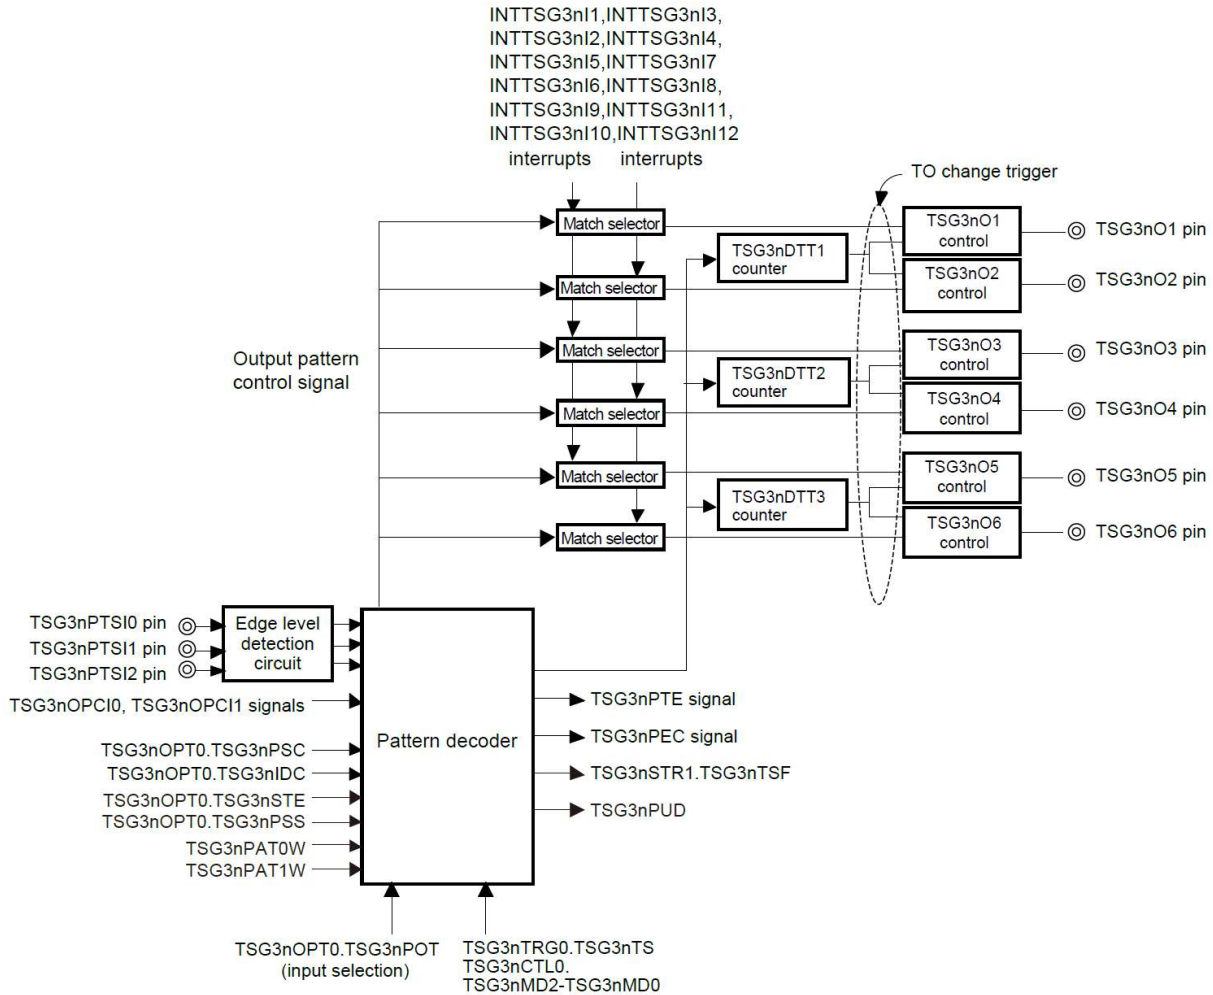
INTTSG3nI1,INTTSG3nI3,
INTTSG3nI2,INTTSG3nI4,
INTTSG3nI5,INTTSG3nI7
INTTSG3nI6,INTTSG3nI8,
INTTSG3nI9,INTTSG3nI11,
INTTSG3nI10,INTTSG3nI12
interrupts interrupts

TO change trigger

Match selector
Match selector
Match selector
Match selector
Match selector
Match selector

TSG3nDTT1 counter
TSG3nDTT2 counter
TSG3nDTT3 counter

TSG3nO1 control
TSG3nO2 control
TSG3nO3 control
TSG3nO4 control
TSG3nO5 control
TSG3nO6 control

TSG3nO1 pin
TSG3nO2 pin
TSG3nO3 pin
TSG3nO4 pin
TSG3nO5 pin
TSG3nO6 pin

Output pattern control signal

TSG3nPTSI0 pin
TSG3nPTSI1 pin
TSG3nPTSI2 pin
Edge level detection circuit
TSG3nOPCI0, TSG3nOPCI1 signals
TSG3nOPT0.TSG3nPSC
TSG3nOPT0.TSG3nIDC
TSG3nOPT0.TSG3nSTE
TSG3nOPT0.TSG3nPSS
TSG3nPAT0W
TSG3nPAT1W

Pattern decoder

TSG3nPTE signal
TSG3nPEC signal
TSG3nSTR1.TSG3nTSF
TSG3nPUD

TSG3nOPT0.TSG3nPOT
(input selection)
TSG3nTRG0.TSG3nTS
TSG3nCTL0.
TSG3nMD2-TSG3nMD0